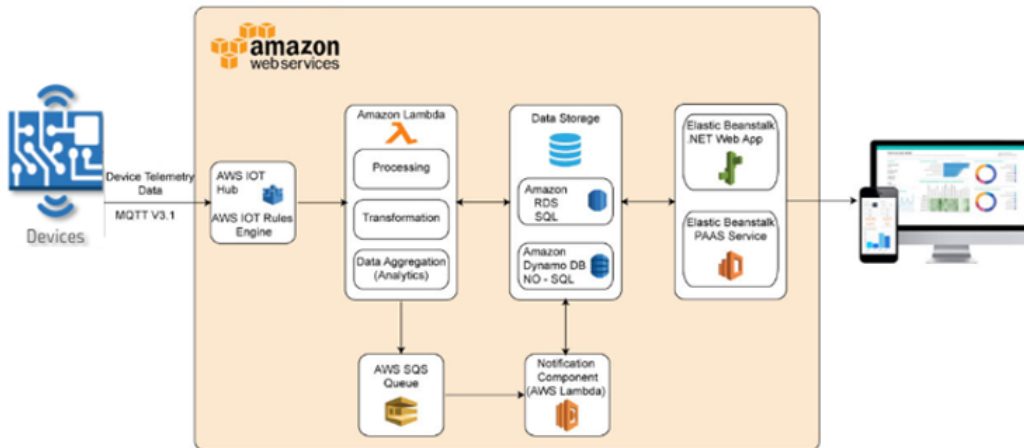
amazon
webservices

Devices

Device Telemetry Data

MQTT V3.1

AWS IOT Hub

AWS IOT Rules Engine

Amazon Lambda

Processing

Transformation

Data Aggregation (Analytics)

Data Storage

Amazon RDS SQL

Amazon Dynamo DB NO - SQL

Elastic Beanstalk .NET Web App

Elastic Beanstalk PAAS Service

AWS SQS Queue

Notification Component (AWS Lambda)